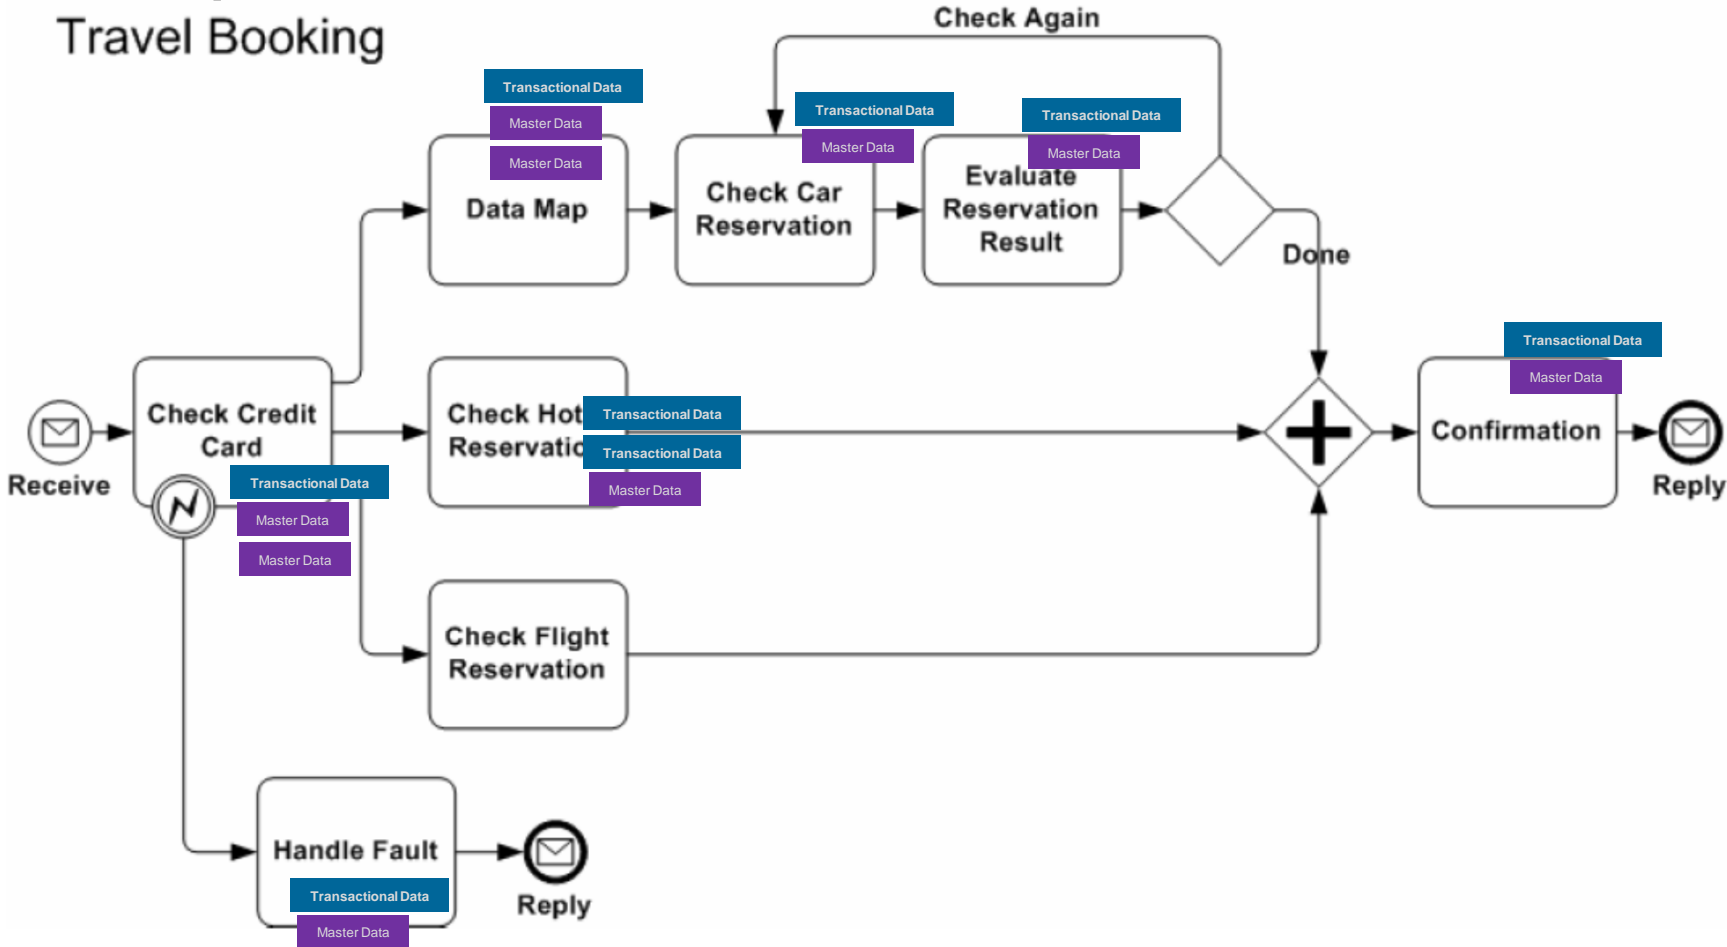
Travel Booking

Check Again

Transactional Data
Master Data
Master Data
Data Map

Transactional Data
Master Data
Check Car Reservation

Transactional Data
Master Data
Evaluate Reservation Result

Done

Receive

Check Credit Card
Transactional Data
Master Data
Master Data

Check Hot Reservatio
Transactional Data
Transactional Data
Master Data

Transactional Data
Master Data
Confirmation

Reply

Check Flight Reservation

Handle Fault
Transactional Data
Master Data

Reply